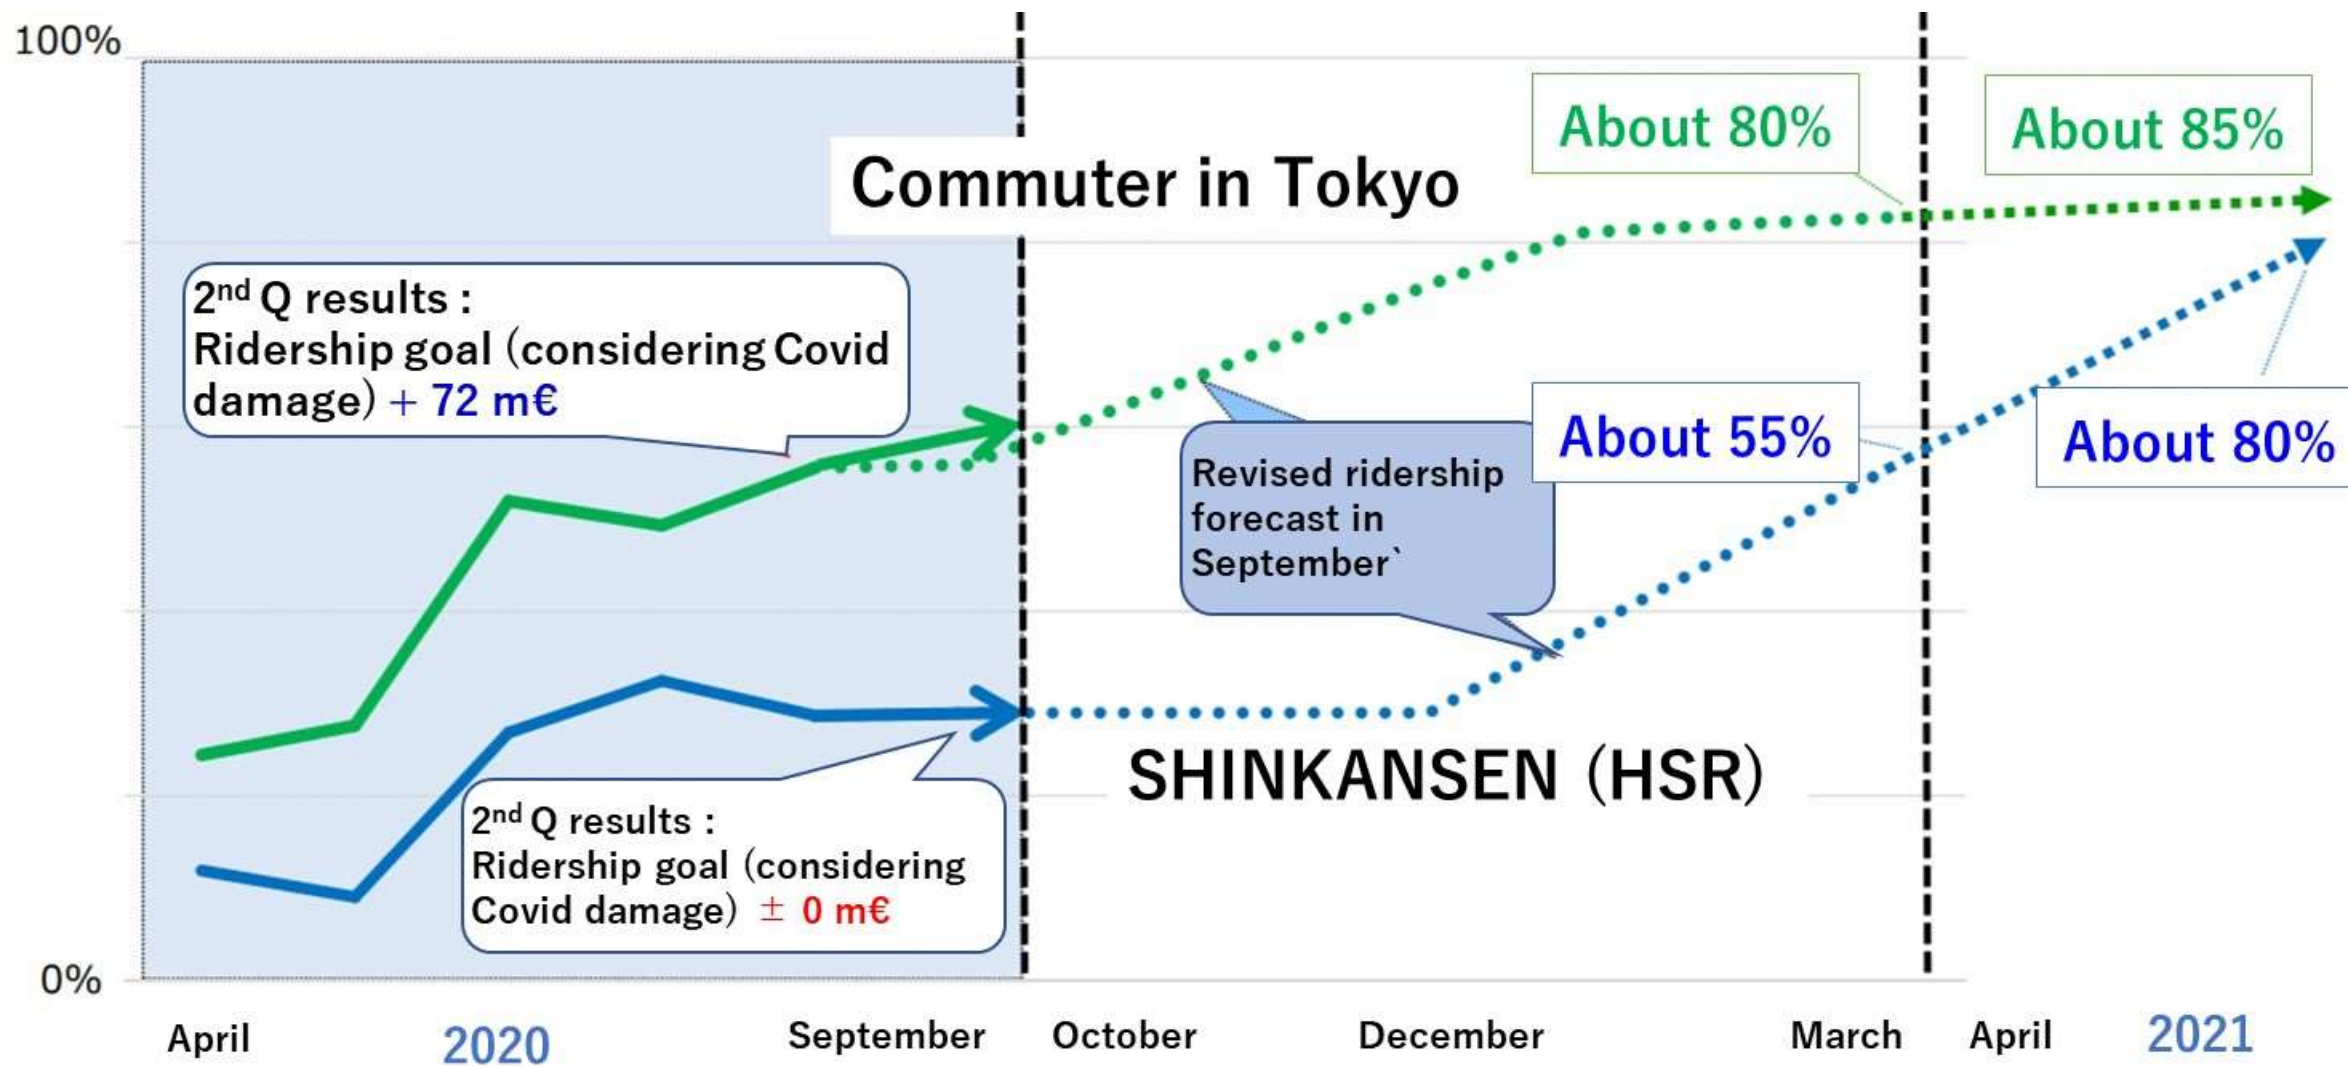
100%

Commuter in Tokyo

About 80%

About 85%

$2^{nd}$ Q results : Ridership goal (considering Covid damage) + 72 m€

Revised ridership forecast in September`

About 55%

About 80%

SHINKANSEN (HSR)

$2^{nd}$ Q results : Ridership goal (considering Covid damage) ± 0 m€

0%

April 2020 September October December March April 2021